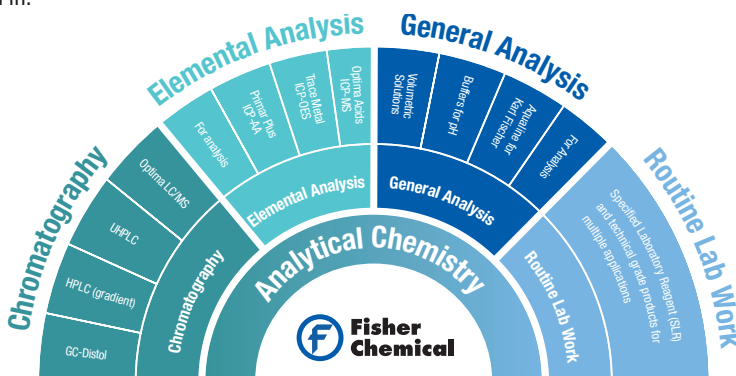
Chromatography
Optima LC/MS
UHPLC
HPLC (gradient)
GC-Distol
Chromatography

Elemental Analysis
For analysis
Primar Plus ICP-AA
Trace Metal ICP-OES
Optima Acids ICP-MS
Elemental Analysis

General Analysis
Volumetric Solutions
Buffers for pH
Aqualine for Karl Fischer
For Analysis
General Analysis

Routine Lab Work
Specified Laboratory Reagent (SLR) and technical grade products for multiple applications
Routine Lab Work

Analytical Chemistry

Fisher Chemical